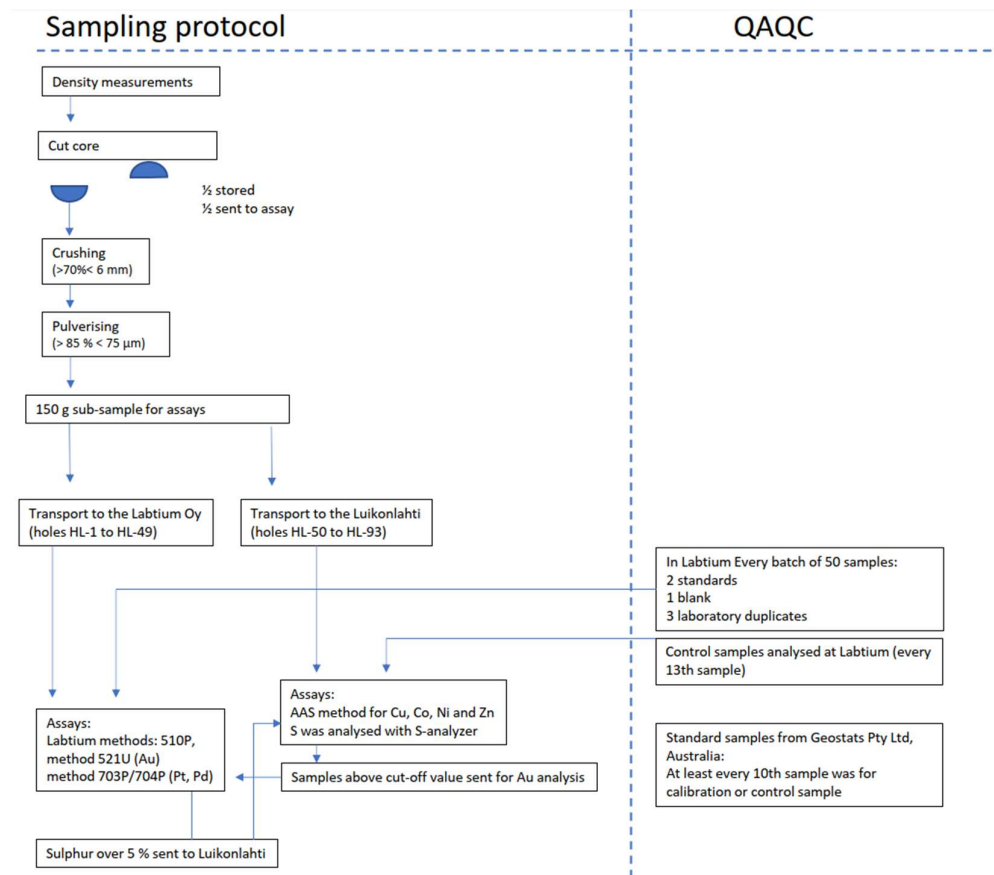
Sampling protocol

QAQC

Density measurements

Cut core

½ stored
½ sent to assay

Crushing
(>70%< 6 mm)

Pulverising
(> 85 % < 75 µm)

150 g sub-sample for assays

Transport to the Labtium Oy
(holes HL-1 to HL-49)

Transport to the Luikonlahti
(holes HL-50 to HL-93)

In Labtium Every batch of 50 samples:
2 standards
1 blank
3 laboratory duplicates

Control samples analysed at Labtium (every 13th sample)

Assays:
AAS method for Cu, Co, Ni and Zn
S was analysed with S-analyzer

Assays:
Labtium methods: 510P,
method 521U (Au)
method 703P/704P (Pt, Pd)

Samples above cut-off value sent for Au analysis

Standard samples from Geostats Pty Ltd, Australia:
At least every 10th sample was for calibration or control sample

Sulphur over 5 % sent to Luikonlahti